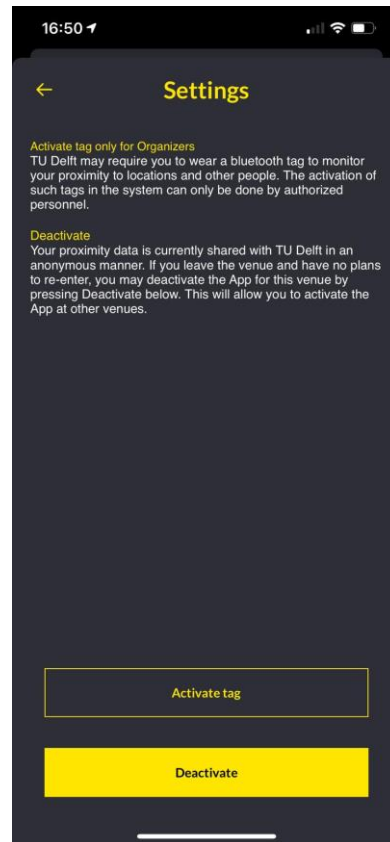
16:50

Settings

Activate tag only for Organizers
TU Delft may require you to wear a bluetooth tag to monitor your proximity to locations and other people. The activation of such tags in the system can only be done by authorized personnel.

Deactivate
Your proximity data is currently shared with TU Delft in an anonymous manner. If you leave the venue and have no plans to re-enter, you may deactivate the App for this venue by pressing Deactivate below. This will allow you to activate the App at other venues.

Activate tag

Deactivate